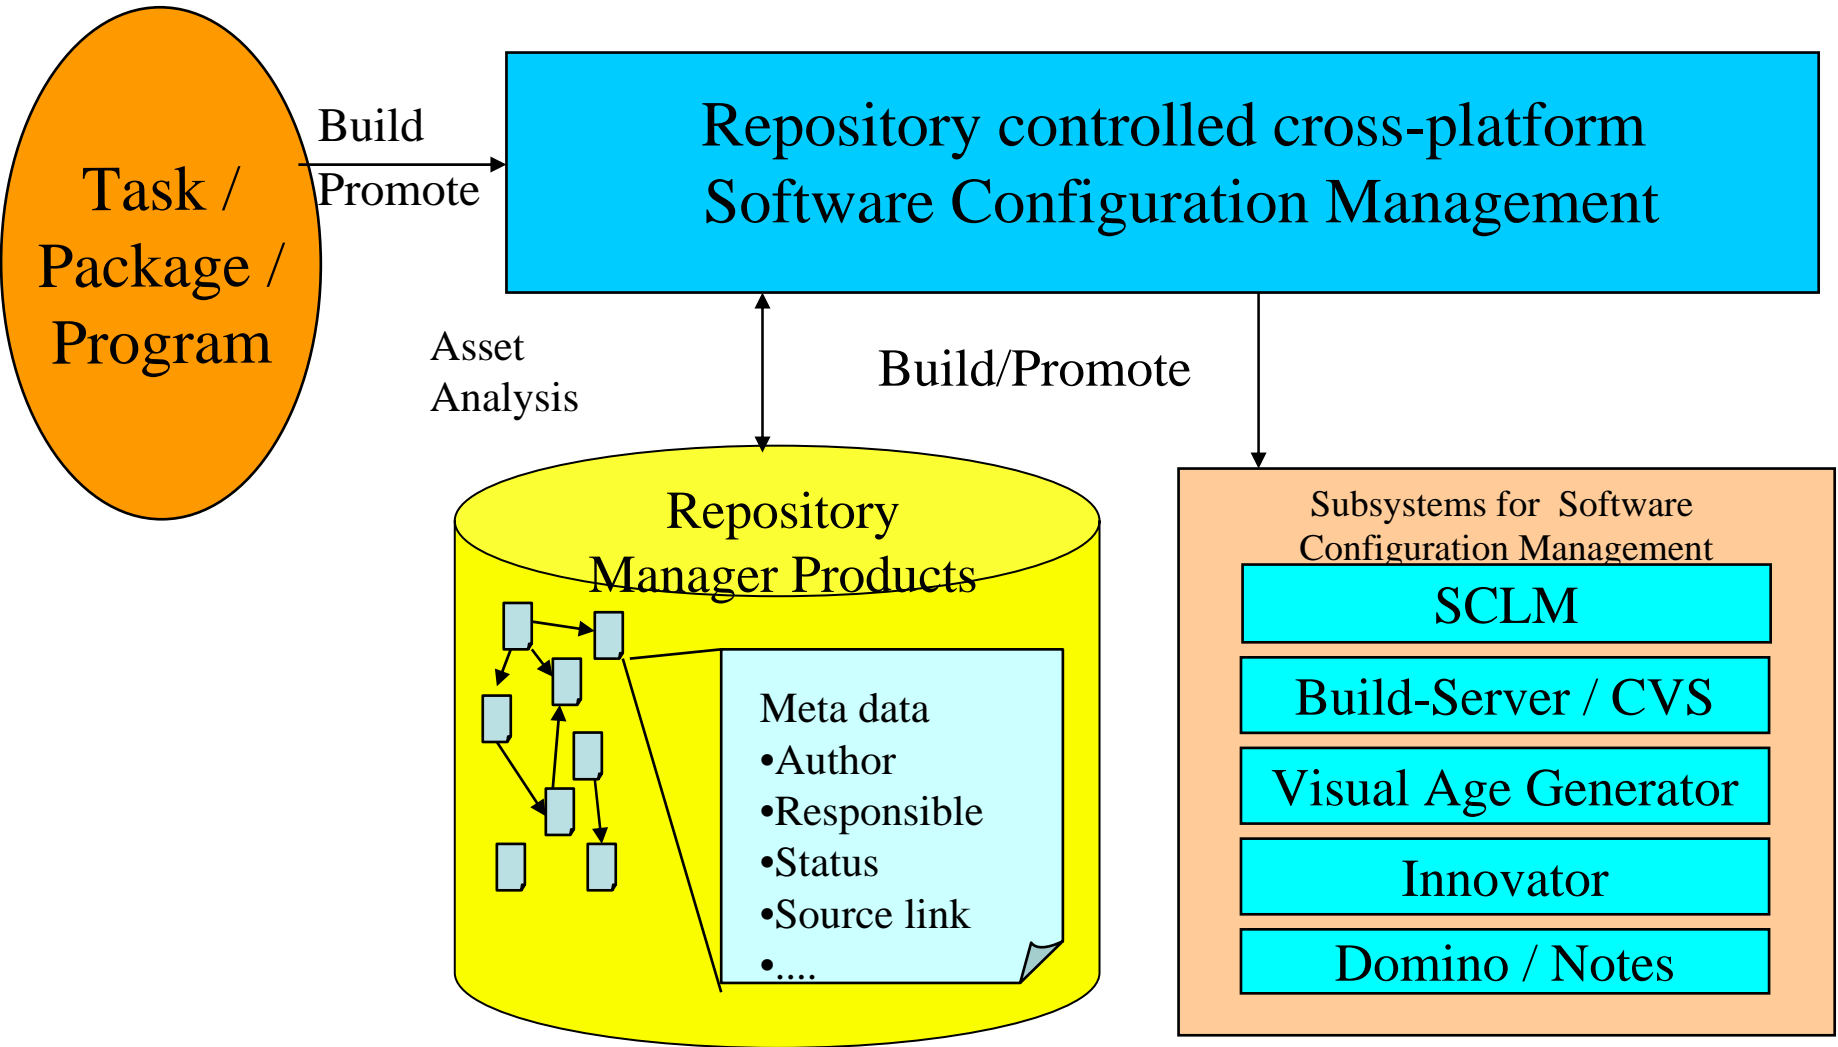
Task / Package / Program

Build
Promote

Repository controlled cross-platform Software Configuration Management

Asset Analysis

Build/Promote

Repository Manager Products

Meta data
•Author
•Responsible
•Status
•Source link
•....

Subsystems for Software Configuration Management

SCLM

Build-Server / CVS

Visual Age Generator

Innovator

Domino / Notes